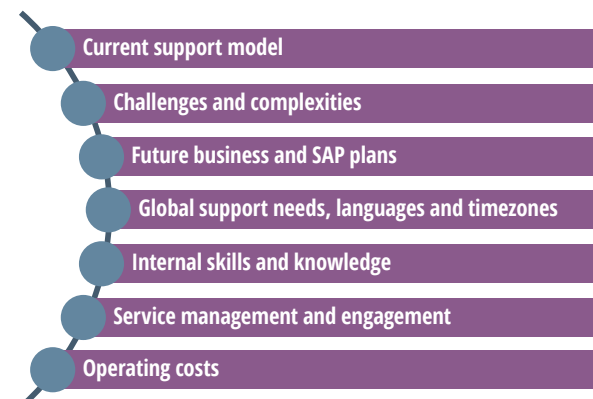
Current support model

Challenges and complexities

Future business and SAP plans

Global support needs, languages and timezones

Internal skills and knowledge

Service management and engagement

Operating costs